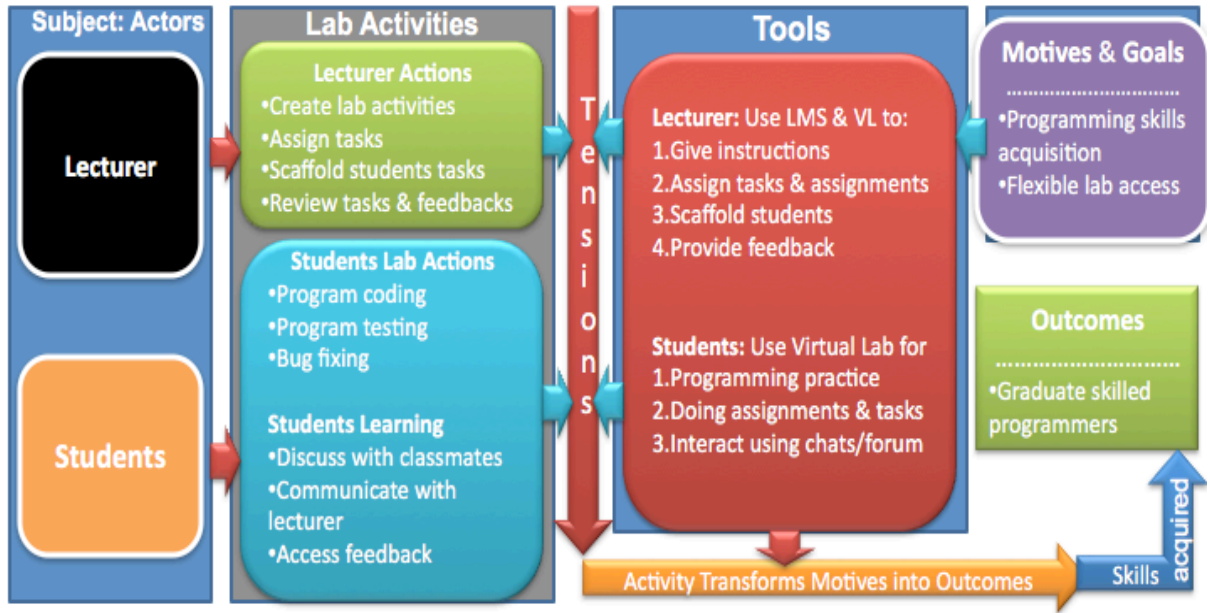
Subject: Actors

Lecturer

Students

Lab Activities

Lecturer Actions
•Create lab activities
•Assign tasks
•Scaffold students tasks
•Review tasks & feedbacks

Students Lab Actions
•Program coding
•Program testing
•Bug fixing

Students Learning
•Discuss with classmates
•Communicate with lecturer
•Access feedback

Tensions

Tools

Lecturer: Use LMS & VL to:
1.Give instructions
2.Assign tasks & assignments
3.Scaffold students
4.Provide feedback

Students: Use Virtual Lab for
1.Programming practice
2.Doing assignments & tasks
3.Interact using chats/forum

Motives & Goals
•Programming skills acquisition
•Flexible lab access

Outcomes
•Graduate skilled programmers

Activity Transforms Motives into Outcomes

Skills

acquired